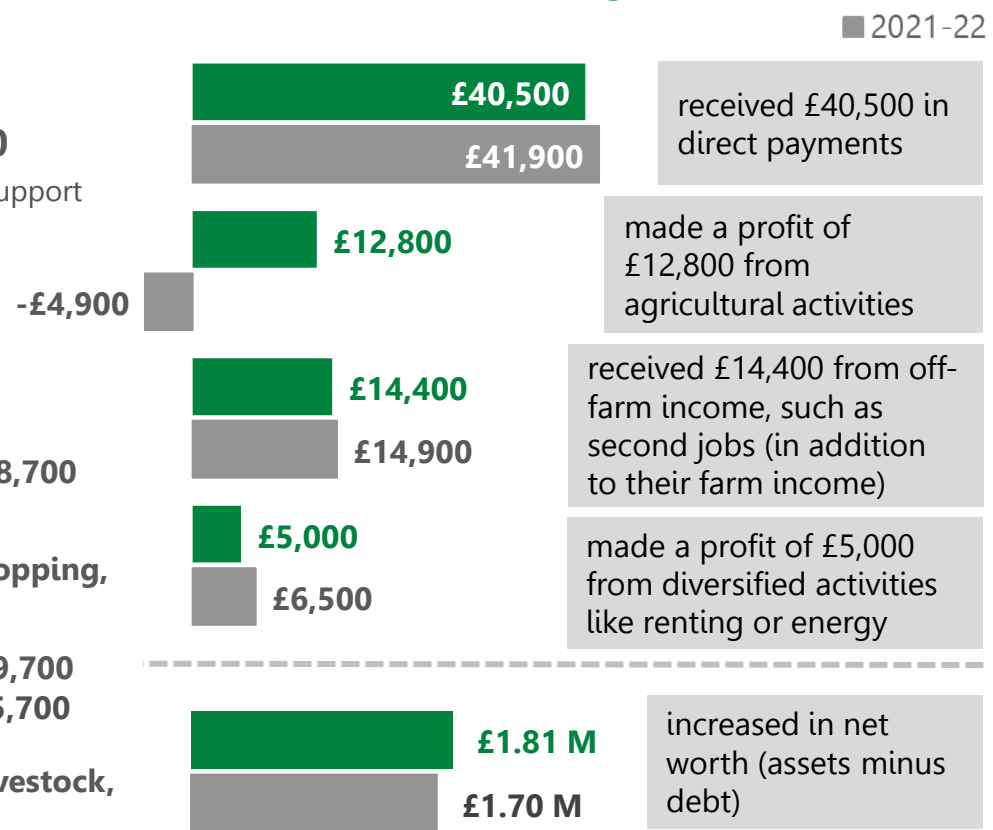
2021-22

0
upport

£40,500
£41,900

received £40,500 in direct payments

£12,800
-£4,900

made a profit of £12,800 from agricultural activities

£14,400
£14,900
3,700

received £14,400 from off-farm income, such as second jobs (in addition to their farm income)

£5,000
£6,500
opping,

made a profit of £5,000 from diversified activities like renting or energy

9,700
5,700

£1.81 M
£1.70 M
vestock,

increased in net worth (assets minus debt)